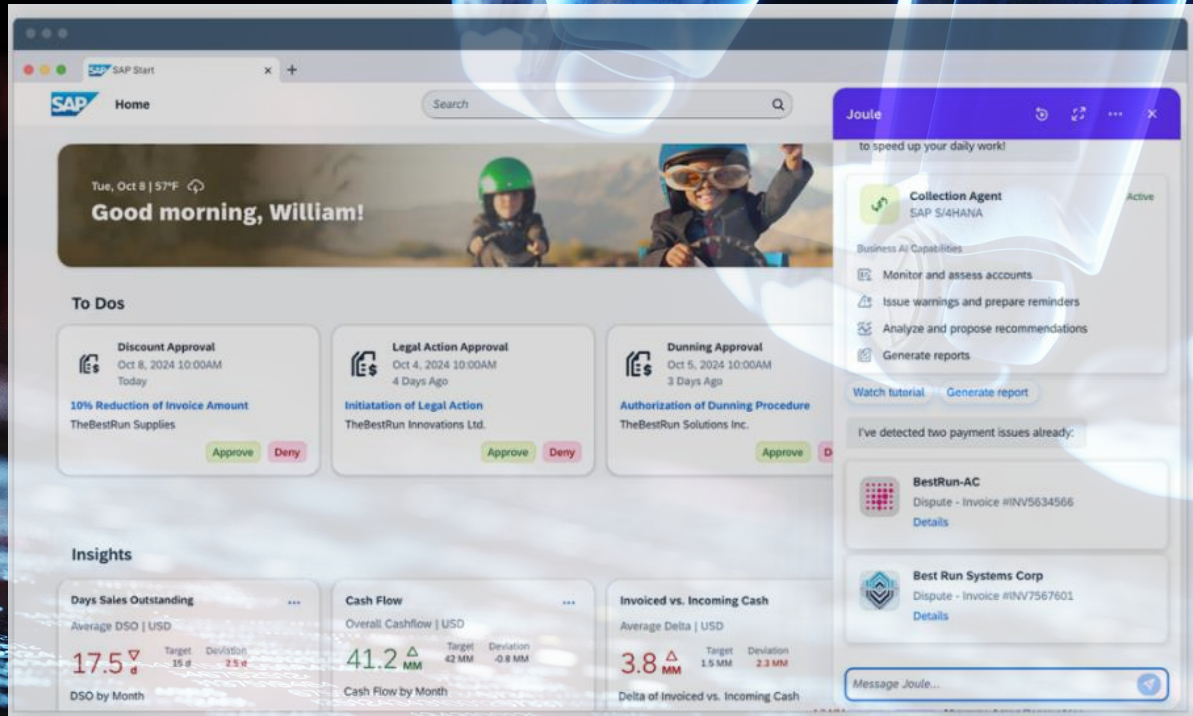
SAP Start

SAP Home

Search

Tue, Oct 8 | 57°F

Good morning, William!

To Dos

Discount Approval
Oct 8, 2024 10:00AM
Today
10% Reduction of Invoice Amount
TheBestRun Supplies
Approve Deny

Legal Action Approval
Oct 4, 2024 10:00AM
4 Days Ago
Initiatation of Legal Action
TheBestRun Innovations Ltd.
Approve Deny

Dunning Approval
Oct 5, 2024 10:00AM
3 Days Ago
Authorization of Dunning Procedure
TheBestRun Solutions Inc.
Approve D

Insights

Days Sales Outstanding
Average DSO | USD
17.5 d
Target 15 d
Deviation 2.5 d
DSO by Month

Cash Flow
Overall Cashflow | USD
41.2 MM
Target 42 MM
Deviation -0.8 MM
Cash Flow by Month

Invoiced vs. Incoming Cash
Average Delta | USD
3.8 MM
Target 1.5 MM
Deviation 2.3 MM
Delta of Invoiced vs. Incoming Cash

Joule

to speed up your daily work!

Collection Agent
SAP S/4HANA
Active

Business AI Capabilities
Monitor and assess accounts
Issue warnings and prepare reminders
Analyze and propose recommendations
Generate reports

Watch tutorial
Generate report

I've detected two payment issues already:

BestRun-AC
Dispute - Invoice #INV5634566
Details

Best Run Systems Corp
Dispute - Invoice #INV7567601
Details

Message Joule...